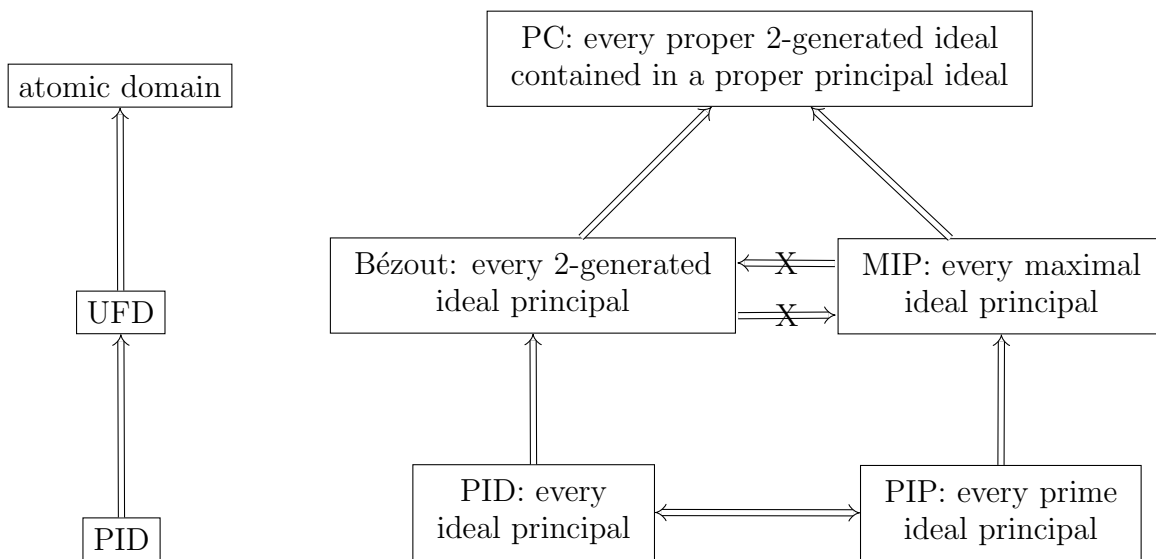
atomic domain

UFD

PID

PC: every proper 2-generated ideal contained in a proper principal ideal

Bézout: every 2-generated ideal principal

X

X

MIP: every maximal ideal principal

PID: every ideal principal

PIP: every prime ideal principal